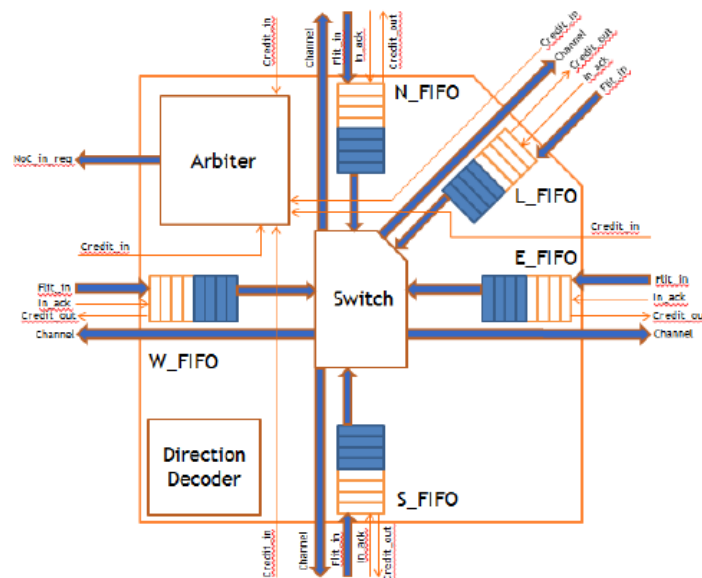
Credit_in
Channel
Flit_in
In_ack
Credit_out
N_FIFO
Credit_in
Channel
Credit_out
In_ack
Flit_in
NoC_in_req
Arbiter
L_FIFO
Credit_in
Credit_in
E_FIFO
Flit_in
In_ack
Credit_out
Channel
Switch
Flit_in
In_ack
Credit_out
Channel
W_FIFO
Direction Decoder
S_FIFO
Credit_in
Channel
Flit_in
In_ack
Credit_out